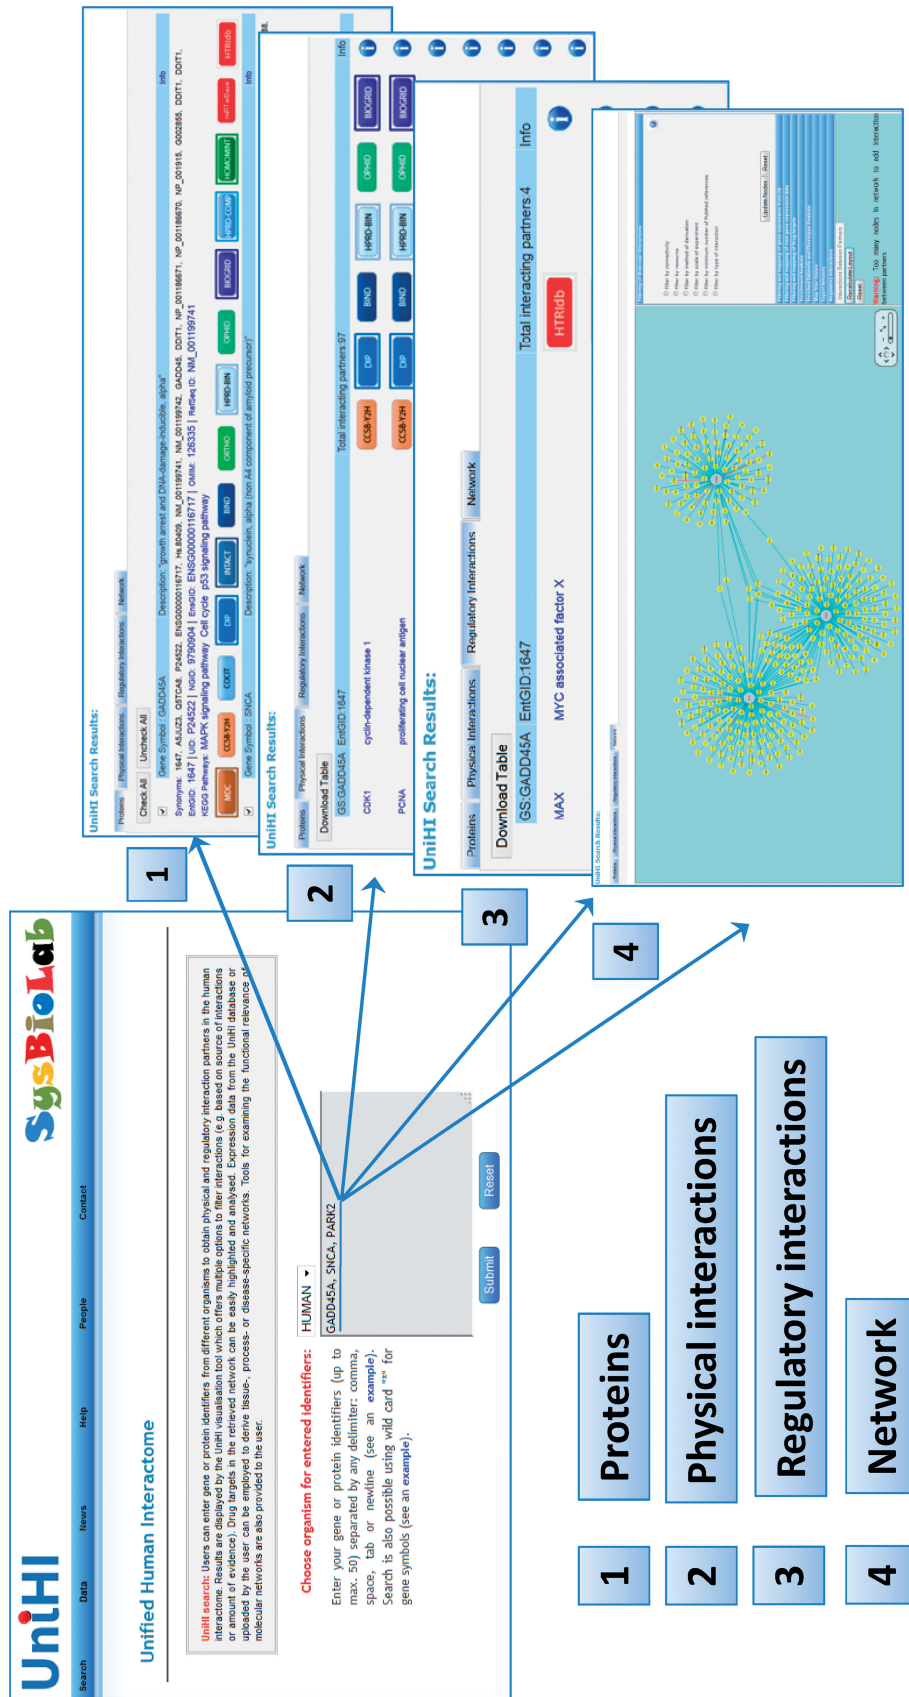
UniHI

SysBioLab

Search Data News Help People Contact

Unified Human Interactome

UniHI search: Users can enter gene or protein identifiers from different organisms to obtain physical and regulatory interaction partners in the human interactome. Results are displayed by the UniHI visualisation tool which offers multiple options to filter interactions (e.g. based on source of interactions or amount of evidence). Drug targets in the retrieved network can be easily highlighted and analysed. Expression data from the UniHI database or uploaded by the user can be employed to derive tissue-, process- or disease-specific networks. Tools for examining the functional relevance of molecular networks are also provided to the user.

Choose organism for entered identifiers: HUMAN

Enter your gene or protein identifiers (up to max. 50) separated by any delimiter: comma, space, tab or newline (see an example). Search is also possible using wild card "*" for gene symbols (see an example).

GADD45A, SNCA, PARK2

Submit Reset

UniHI Search Results:

Proteins Physical Interactions Regulatory Interactions Network

Check All Uncheck All

Gene Symbol : GADD45A Description: "growth arrest and DNA-damage-inducible, alpha"

KEGG Pathways: MAPK signaling pathway Cell cycle p53 signaling pathway

MDC CCSB-Y2H COCIT DIP INTACT BIND ORTHO HPRD-BIN OPHID BIOGRID HPRD-COMP HOMOMINT miRTarBase HTRIdb

Gene Symbol : SNCA Description: "synuclein, alpha (non A4 component of amyloid precursor)"

Info

UniHI Search Results:

Proteins Physical Interactions Regulatory Interactions Network

Download Table

GS:GADD45A EntGID:1647 Total interacting partners:97 Info

CDK1 cyclin-dependent kinase 1 CCSB-Y2H DIP BIND HPRD-BIN OPHID BIOGRID

PCNA proliferating cell nuclear antigen CCSB-Y2H DIP BIND HPRD-BIN OPHID BIOGRID

UniHI Search Results:

Proteins Physical Interactions Regulatory Interactions Network

Download Table

GS:GADD45A EntGID:1647 Total interacting partners:4 Info

MAX MYC associated factor X HTRIdb

UniHI Search Results:

Warning: Too many nodes in network to add interaction between partners

1 2 3 4

1 Proteins

2 Physical interactions

3 Regulatory interactions

4 Network